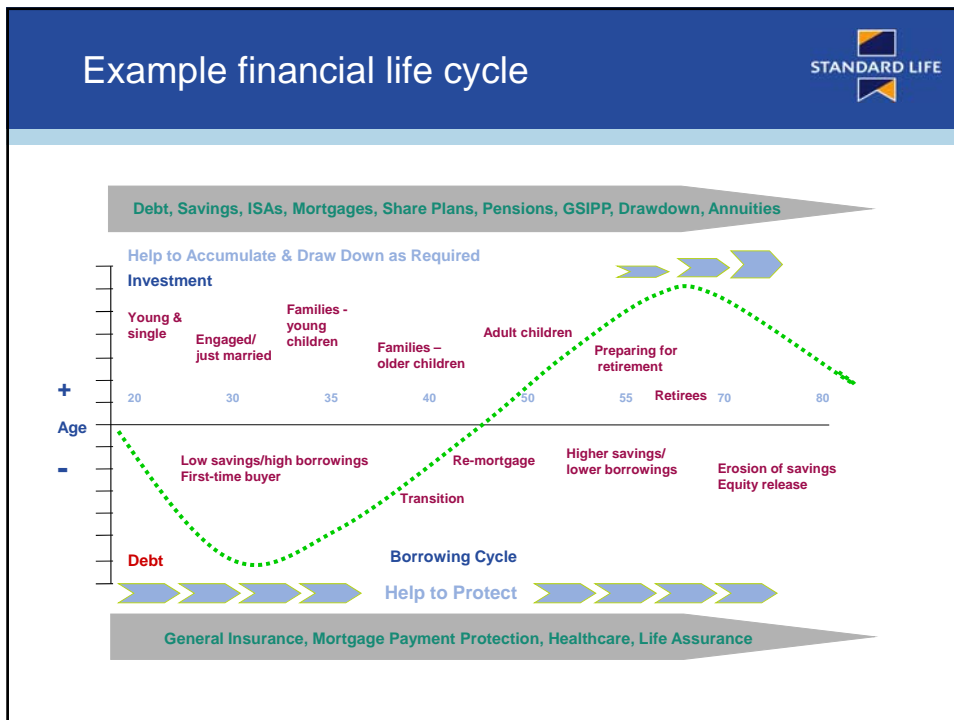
Example financial life cycle

STANDARD LIFE

Debt, Savings, ISAs, Mortgages, Share Plans, Pensions, GSIPP, Drawdown, Annuities

Help to Accumulate & Draw Down as Required

Investment

Young & single

Engaged/ just married

Families - young children

Families – older children

Adult children

Preparing for retirement

Retirees

+

Age

-

20 30 35 40 50 55 70 80

Low savings/high borrowings First-time buyer

Re-mortgage

Higher savings/ lower borrowings

Erosion of savings Equity release

Transition

Debt

Borrowing Cycle

Help to Protect

General Insurance, Mortgage Payment Protection, Healthcare, Life Assurance